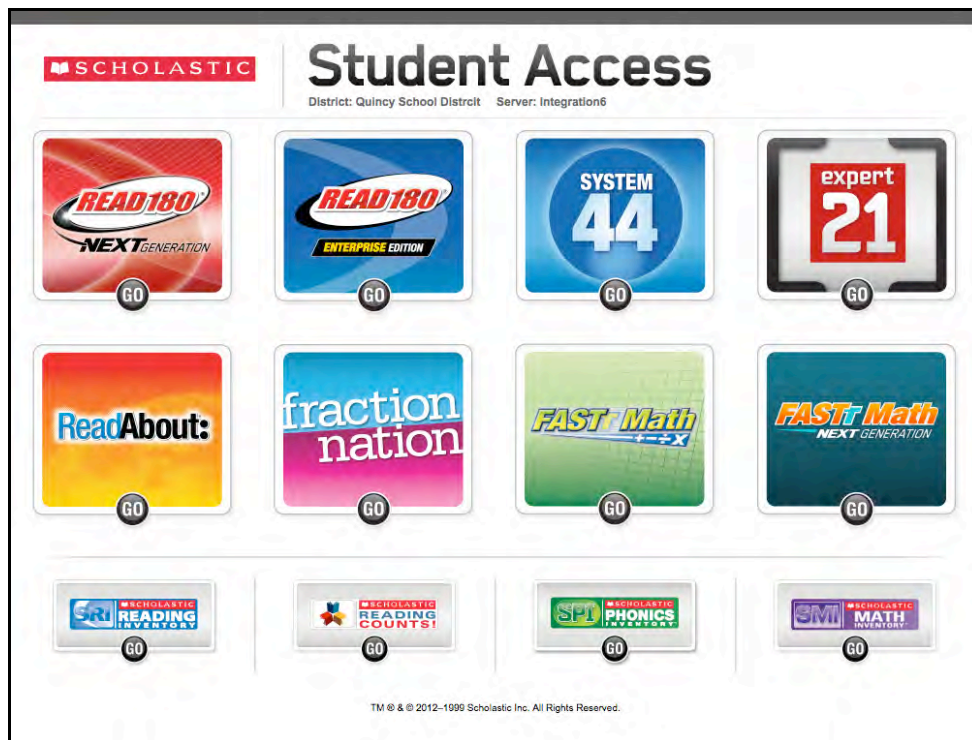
SCHOLASTIC

Student Access

District: Quincy School Distrcit Server: Integration6

READ 180 NEXT GENERATION

GO

READ 180 ENTERPRISE EDITION

GO

SYSTEM 44

GO

expert 21

GO

ReadAbout:

GO

fraction nation

GO

FASTT Math $+ - \div \times$

GO

FASTT Math NEXT GENERATION

GO

SRI SCHOLASTIC READING INVENTORY

GO

SCHOLASTIC READING COUNTS!

GO

SPI SCHOLASTIC PHONICS INVENTORY

GO

SMI SCHOLASTIC MATH INVENTORY

GO

TM ® & © 2012–1999 Scholastic Inc. All Rights Reserved.